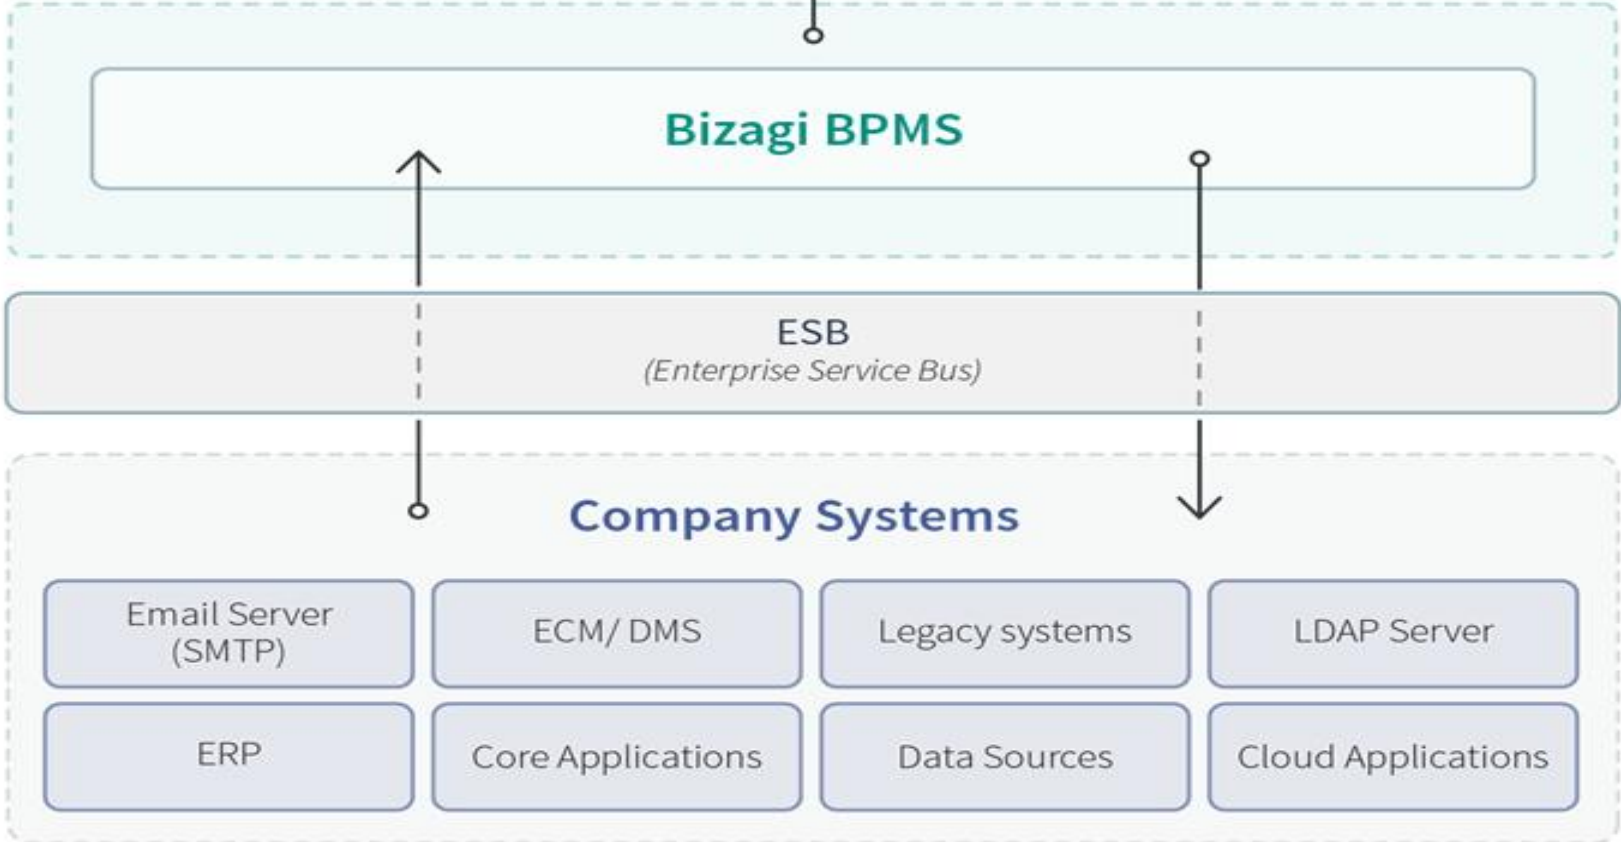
Bizagi BPMS

ESB
(Enterprise Service Bus)

Company Systems

| Email Server (SMTP) | ECM/ DMS | Legacy systems | LDAP Server |
|---|---|---|---|
| ERP | Core Applications | Data Sources | Cloud Applications |